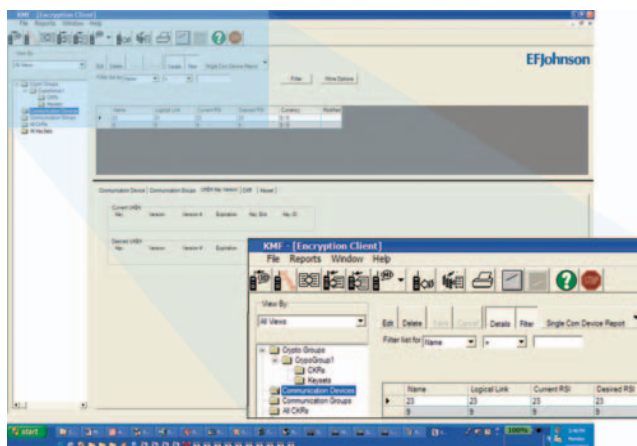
KMF - [Encryption Client]
File Reports Window Help

EFJohnson

View By
All Views
Edit Delete Details Filter Single Com Device Report
Filter list for Name
Filter Show Options
Crypto Groups
CryptoGroup1
CKRs
Keysets
Communication Devices
Communication Groups
All CKRs
All Key Sets

Name Logical Link Current RSI Desired RSI Currency Modified

Communication Device Communication Groups UKEK Key Version CKR Keyset
Current UKEK
Key Version Version # Expiration Key Slot Key ID
Desired UKEK
Key Version Version # Expiration Key Slot Key ID

KMF - [Encryption Client]
File Reports Window Help
View By
All Views
Edit Delete Save Cancel Details Filter Single Com Device Report
Filter list for Name =
Crypto Groups
CryptoGroup1
CKRs
Keysets
Communication Devices
Communication Groups
All CKRs

| | Name | Logical Link | Current RSI | Desired RSI |
|---|---|---|---|---|
| ▶ | 23 | 23 | 23 | 23 |
| | 9 | 9 | 9 | 9 |

start
100%
Monday